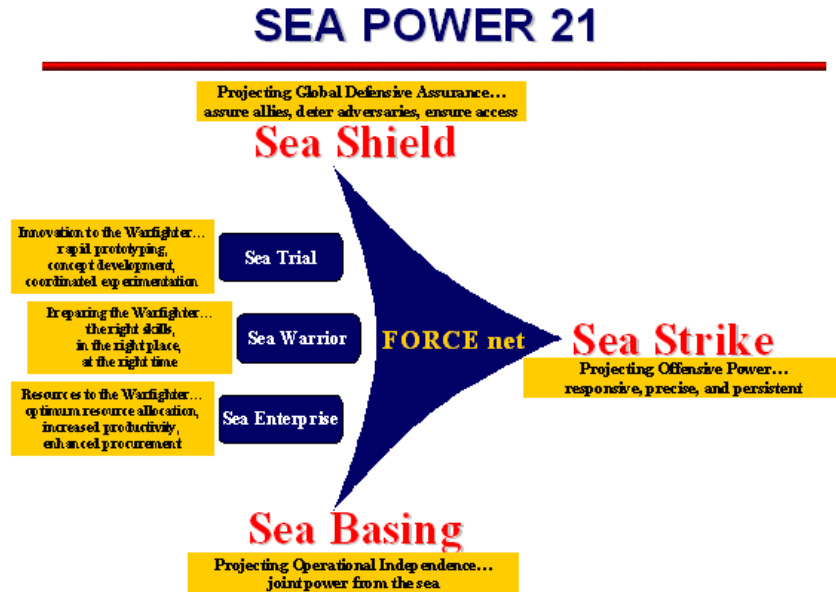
SEA POWER 21

Projecting Global Defensive Assurance… assure allies, deter adversaries, ensure access

Sea Shield

Innovation to the Warfighter… rapid prototyping, concept development, coordinated experimentation

Sea Trial

Preparing the Warfighter… the right skills, in the right place, at the right time

Sea Warrior

Resources to the Warfighter… optimum resource allocation, increased productivity, enhanced procurement

Sea Enterprise

FORCE net

Sea Strike

Projecting Offensive Power… responsive, precise, and persistent

Sea Basing

Projecting Operational Independence… joint power from the sea